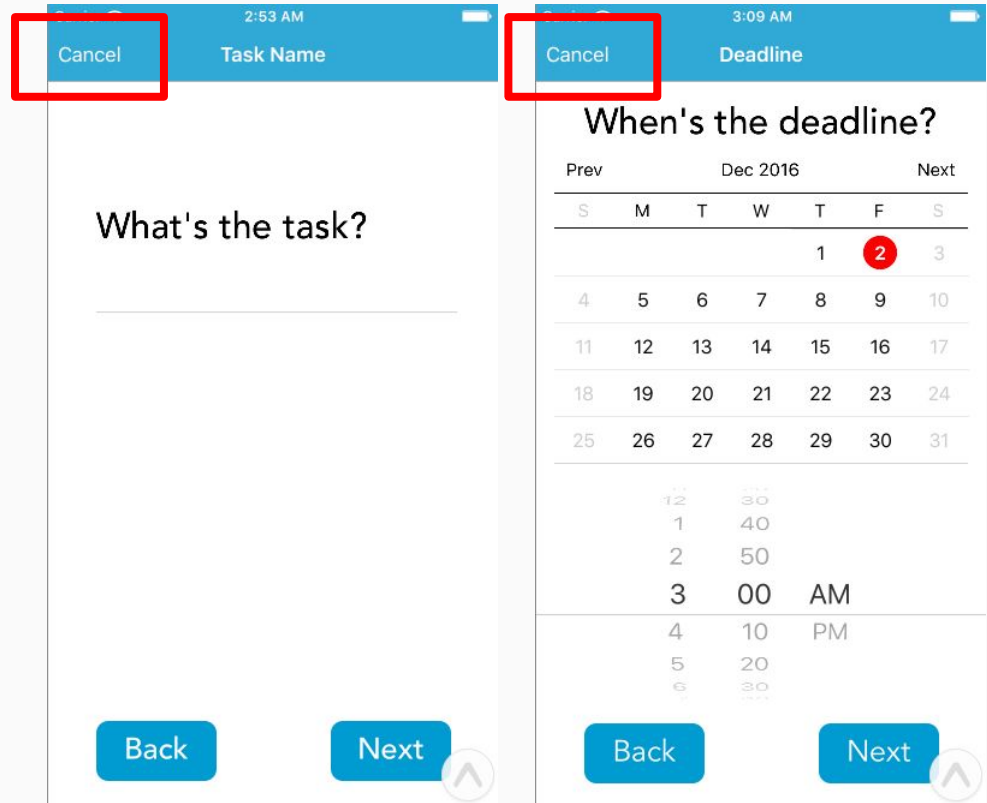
2:53 AM

Cancel Task Name

What's the task?

Back Next

3:09 AM

Cancel Deadline

When's the deadline?

Prev Dec 2016 Next

| S | M | T | W | T | F | S |
|---|---|---|---|---|---|---|
| | | | | 1 | 2 | 3 |
| 4 | 5 | 6 | 7 | 8 | 9 | 10 |
| 11 | 12 | 13 | 14 | 15 | 16 | 17 |
| 18 | 19 | 20 | 21 | 22 | 23 | 24 |
| 25 | 26 | 27 | 28 | 29 | 30 | 31 |

12 30
1 40
2 50
3 00 AM
4 10 PM
5 20
6 30

Back Next